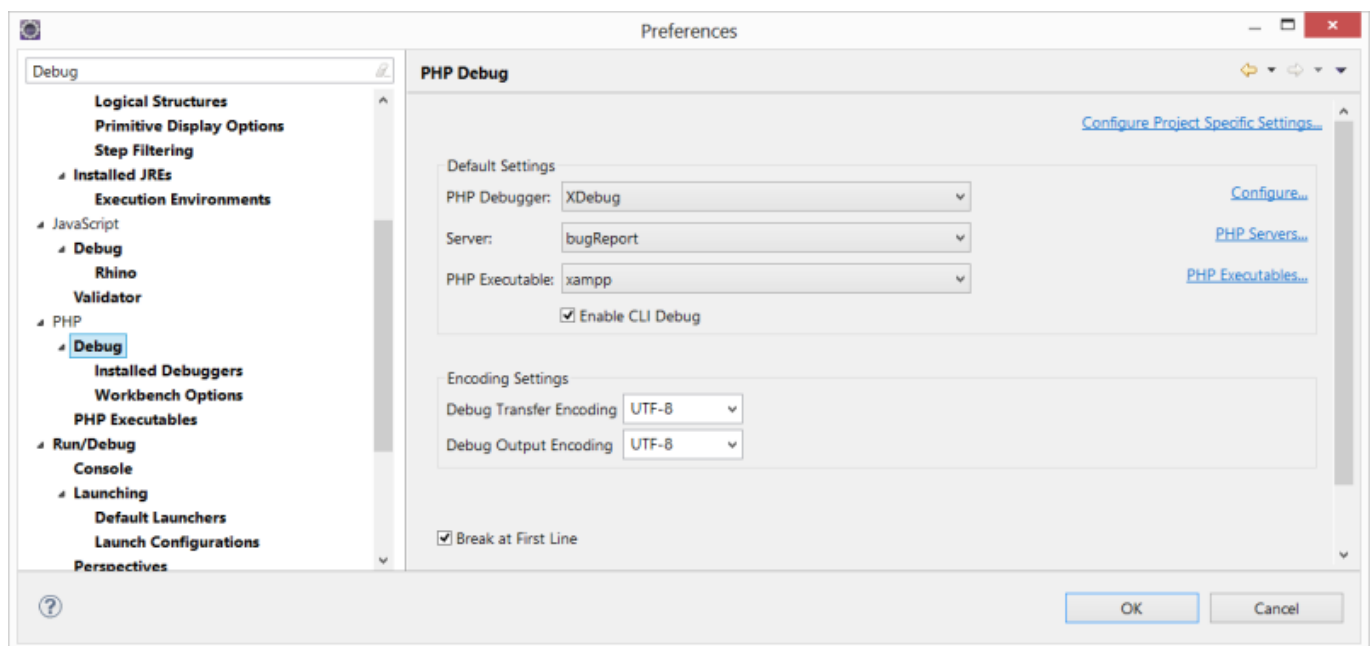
Preferences

Debug

Logical Structures
Primitive Display Options
Step Filtering
Installed JREs
Execution Environments
JavaScript
Debug
Rhino
Validator
PHP
Debug
Installed Debuggers
Workbench Options
PHP Executables
Run/Debug
Console
Launching
Default Launchers
Launch Configurations
Perspectives

PHP Debug

Configure Project Specific Settings...

Default Settings
PHP Debugger: XDebug
Configure...
Server: bugReport
PHP Servers...
PHP Executable: xampp
PHP Executables...
Enable CLI Debug

Encoding Settings
Debug Transfer Encoding UTF-8
Debug Output Encoding UTF-8

Break at First Line

OK
Cancel